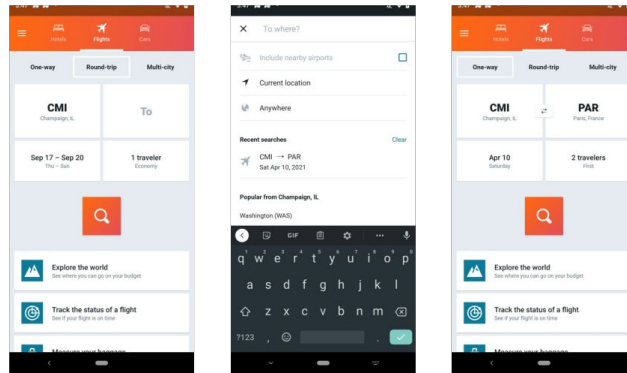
Hotels
Flights
Cars

One-way
Round-trip
Multi-city

CMI
Champaign, IL

To

Sep 17 – Sep 20
Thu – Sun

1 traveler
Economy

Explore the world
See where you can go on your budget

Track the status of a flight
See if your flight is on time

Measure your baggage

To where?

Include nearby airports

Current location

Anywhere

Recent searches
Clear

CMI → PAR
Sat Apr 10, 2021

Popular from Champaign, IL

Washington (WAS)

GIF

q w e r t y u i o p
a s d f g h j k l
z x c v b n m
?123 , .

Hotels
Flights
Cars

One-way
Round-trip
Multi-city

CMI
Champaign, IL

PAR
Paris, France

Apr 10
Saturday

2 travelers
First

Explore the world
See where you can go on your budget

Track the status of a flight
See if your flight is on time

Measure your baggage